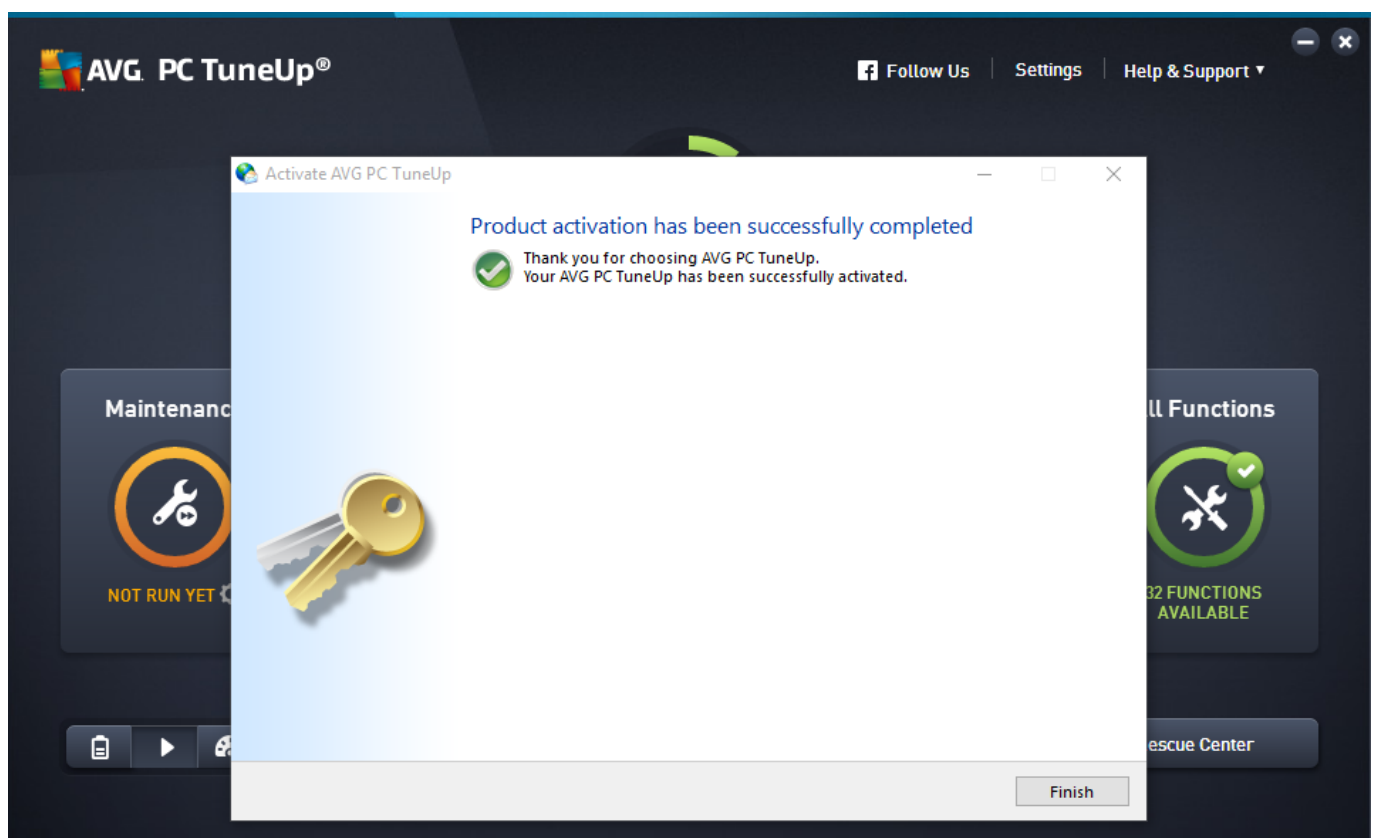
AVG. PC TuneUp®

Follow Us | Settings | Help & Support ▾

Activate AVG PC TuneUp

Product activation has been successfully completed

Thank you for choosing AVG PC TuneUp.
Your AVG PC TuneUp has been successfully activated.

Maintenanc

NOT RUN YET

ll Functions

32 FUNCTIONS AVAILABLE

escue Center

Finish